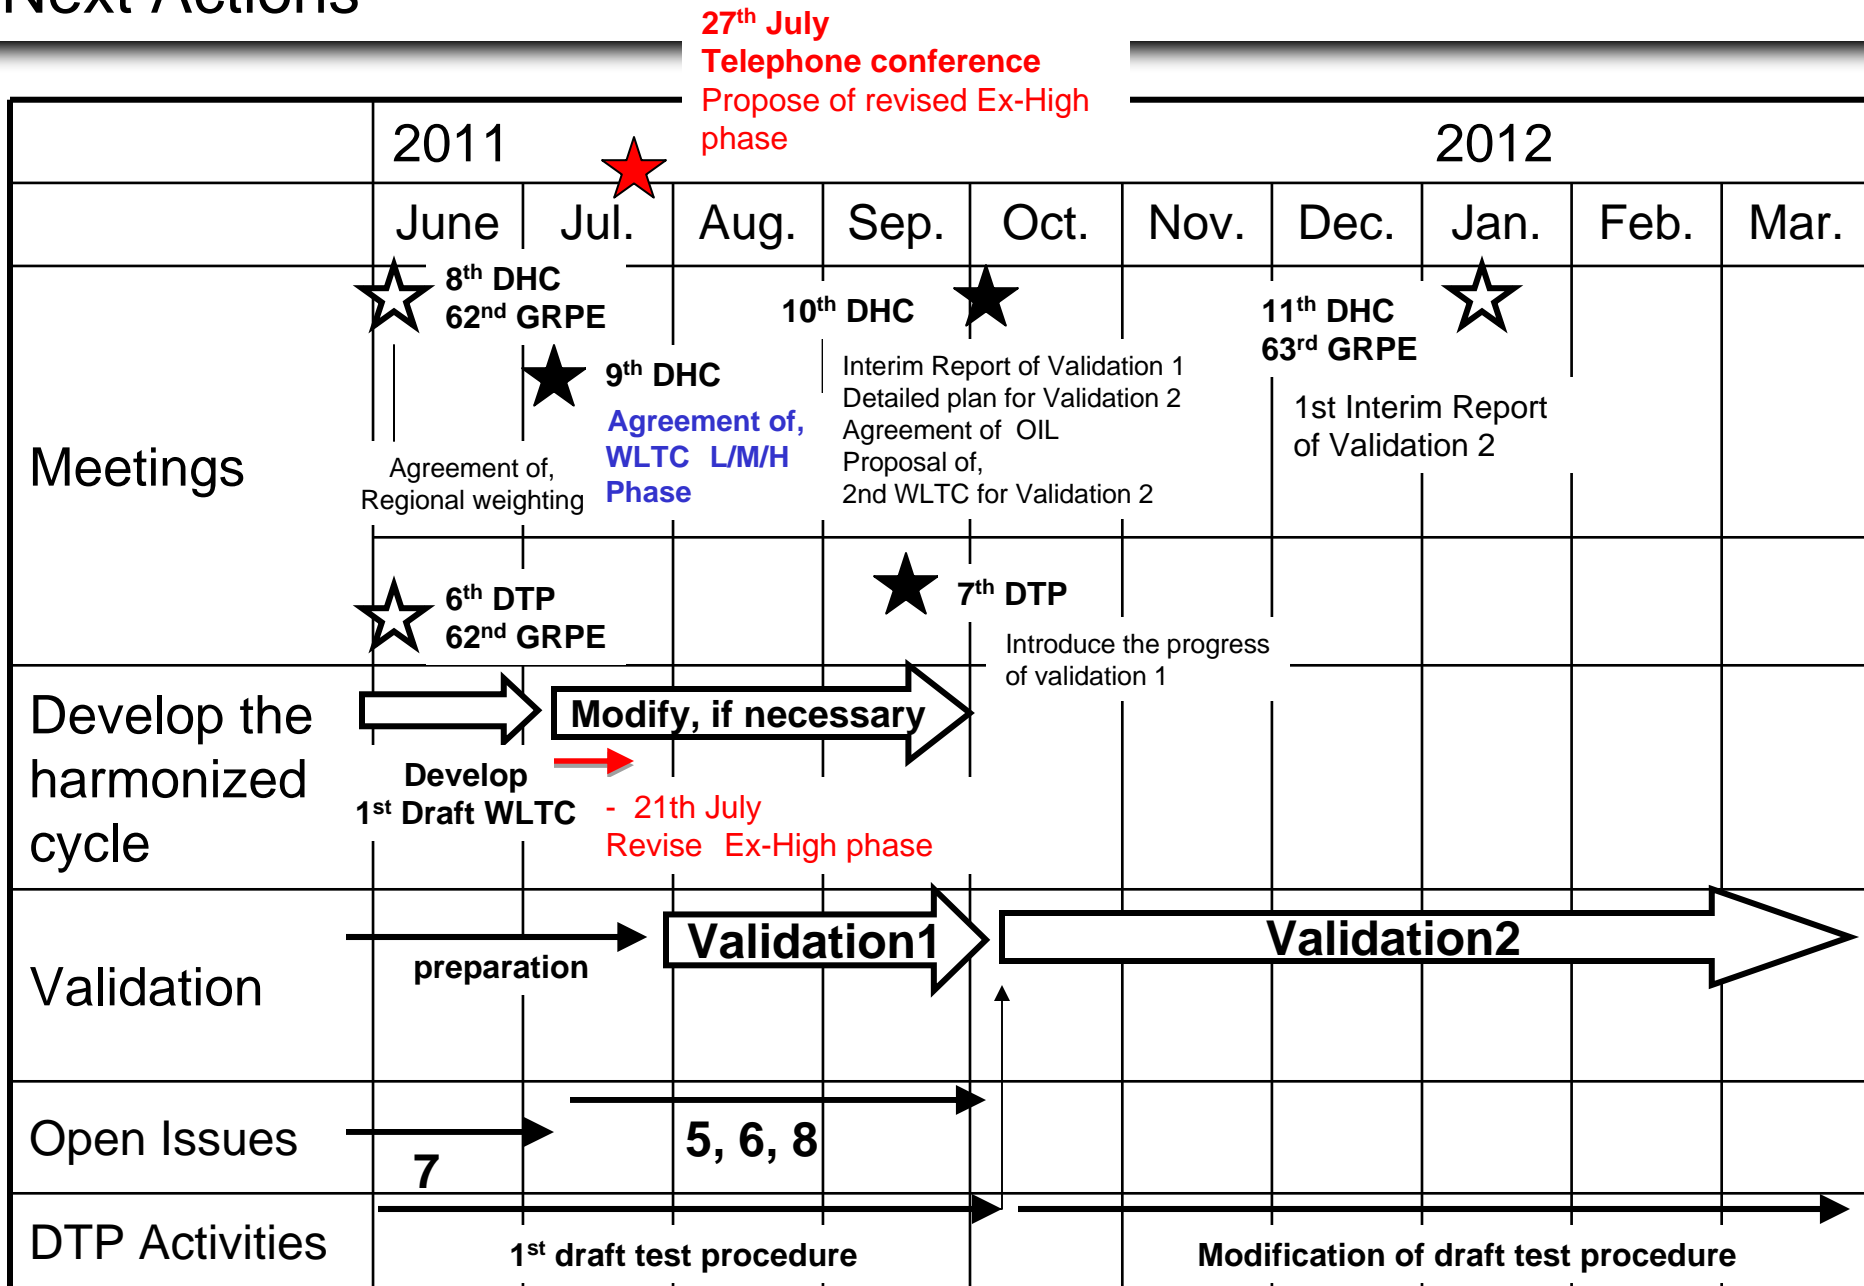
Next Actions

27$^{th}$ July
Telephone conference
Propose of revised Ex-High phase

| | 2011 | | | | | | 2012 | | | |
|---|---|---|---|---|---|---|---|---|---|---|
| | June | Jul. | Aug. | Sep. | Oct. | Nov. | Dec. | Jan. | Feb. | Mar. |

Meetings

8$^{th}$ DHC
62$^{nd}$ GRPE

Agreement of,
Regional weighting

9$^{th}$ DHC
Agreement of,
WLTC L/M/H
Phase

10$^{th}$ DHC
Interim Report of Validation 1
Detailed plan for Validation 2
Agreement of OIL
Proposal of,
2nd WLTC for Validation 2

11$^{th}$ DHC
63$^{rd}$ GRPE
1st Interim Report
of Validation 2

6$^{th}$ DTP
62$^{nd}$ GRPE

7$^{th}$ DTP
Introduce the progress
of validation 1

Develop the harmonized cycle

Develop
1$^{st}$ Draft WLTC

Modify, if necessary

- 21th July
Revise Ex-High phase

Validation

preparation

Validation1

Validation2

Open Issues

7

5, 6, 8

DTP Activities

1$^{st}$ draft test procedure

Modification of draft test procedure